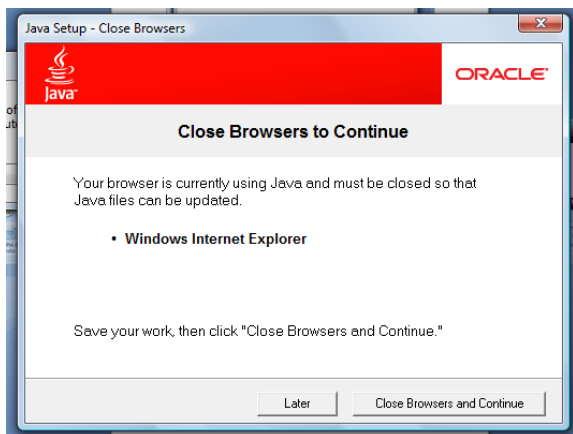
Java Setup - Close Browsers

Java

ORACLE

Close Browsers to Continue

Your browser is currently using Java and must be closed so that Java files can be updated.

• Windows Internet Explorer

Save your work, then click "Close Browsers and Continue."

Later

Close Browsers and Continue